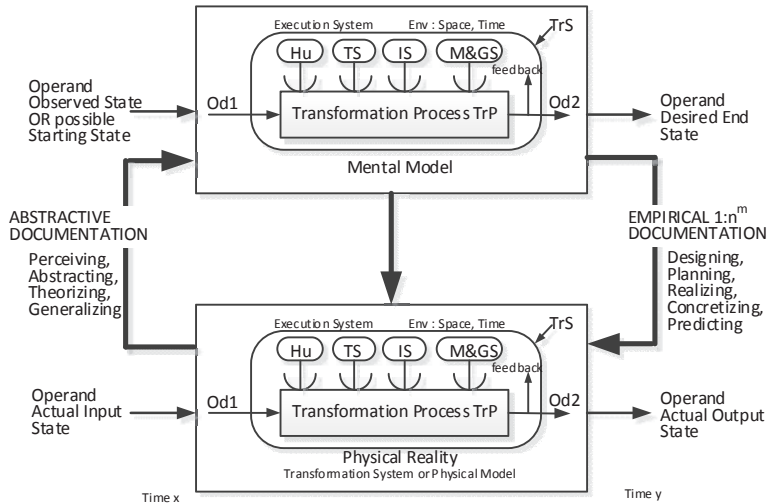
Execution System

Env : Space, Time

TrS

Hu

TS

IS

M&GS

feedback

Operand Observed State OR possible Starting State

Od1

Transformation Process TrP

Od2

Operand Desired End State

Mental Model

ABSTRACTIVE DOCUMENTATION

Perceiving, Abstracting, Theorizing, Generalizing

EMPIRICAL 1:n$^{m}$ DOCUMENTATION

Designing, Planning, Realizing, Concretizing, Predicting

Execution System

Env : Space, Time

TrS

Hu

TS

IS

M&GS

feedback

Operand Actual Input State

Od1

Transformation Process TrP

Od2

Operand Actual Output State

Physical Reality

Transformation System or Physical Model

Time x

Time y